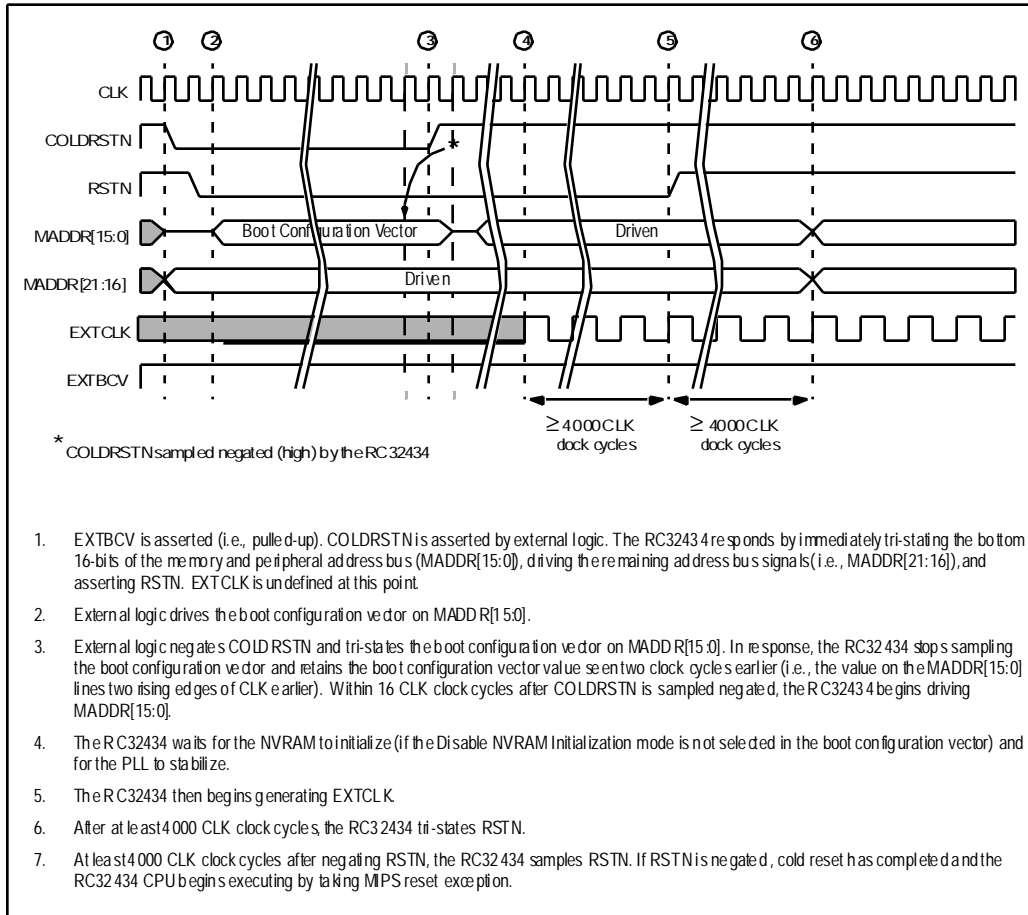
1 2 3 4 5 6

CLK

COLDRSTN

RSTN

MADDR[15:0]

Boot Configuration Vector

Driven

MADDR[21:16]

Driven

EXTCLK

EXTBCV

≥ 4000 CLK clock cycles

≥ 4000 CLK clock cycles

* COLDRSTN sampled negated (high) by the RC32434

1. EXTBCV is asserted (i.e., pulled-up). COLDRSTN is asserted by external logic. The RC32434 responds by immediately tri-stating the bottom 16-bits of the memory and peripheral address bus (MADDR[15:0]), driving the remaining address bus signals (i.e., MADDR[21:16]), and asserting RSTN. EXTCLK is undefined at this point.

2. External logic drives the boot configuration vector on MADDR[15:0].

3. External logic negates COLDRSTN and tri-states the boot configuration vector on MADDR[15:0]. In response, the RC32434 stops sampling the boot configuration vector and retains the boot configuration vector value seen two clock cycles earlier (i.e., the value on the MADDR[15:0] lines two rising edges of CLK earlier). Within 16 CLK clock cycles after COLDRSTN is sampled negated, the RC32434 begins driving MADDR[15:0].

4. The RC32434 waits for the NVRAM to initialize (if the Disable NVRAM Initialization mode is not selected in the boot configuration vector) and for the PLL to stabilize.

5. The RC32434 then begins generating EXTCLK.

6. After at least 4000 CLK clock cycles, the RC32434 tri-states RSTN.

7. At least 4000 CLK clock cycles after negating RSTN, the RC32434 samples RSTN. If RSTN is negated, cold reset has completed and the RC32434 CPU begins executing by taking MIPS reset exception.